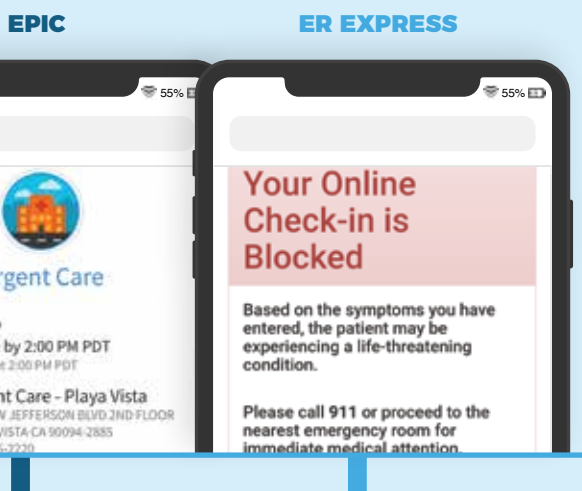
EPIC

ER EXPRESS

55%

rgent Care

by 2:00 PM PDT

t 2:00 PM PDT

nt Care - Playa Vista

W JEFFERSON BLVD 2ND FLOOR

VISTA CA 90094-2885

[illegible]-7220

55%

Your Online Check-in is Blocked

Based on the symptoms you have entered, the patient may be experiencing a life-threatening condition.

Please call 911 or proceed to the nearest emergency room for immediate medical attention.